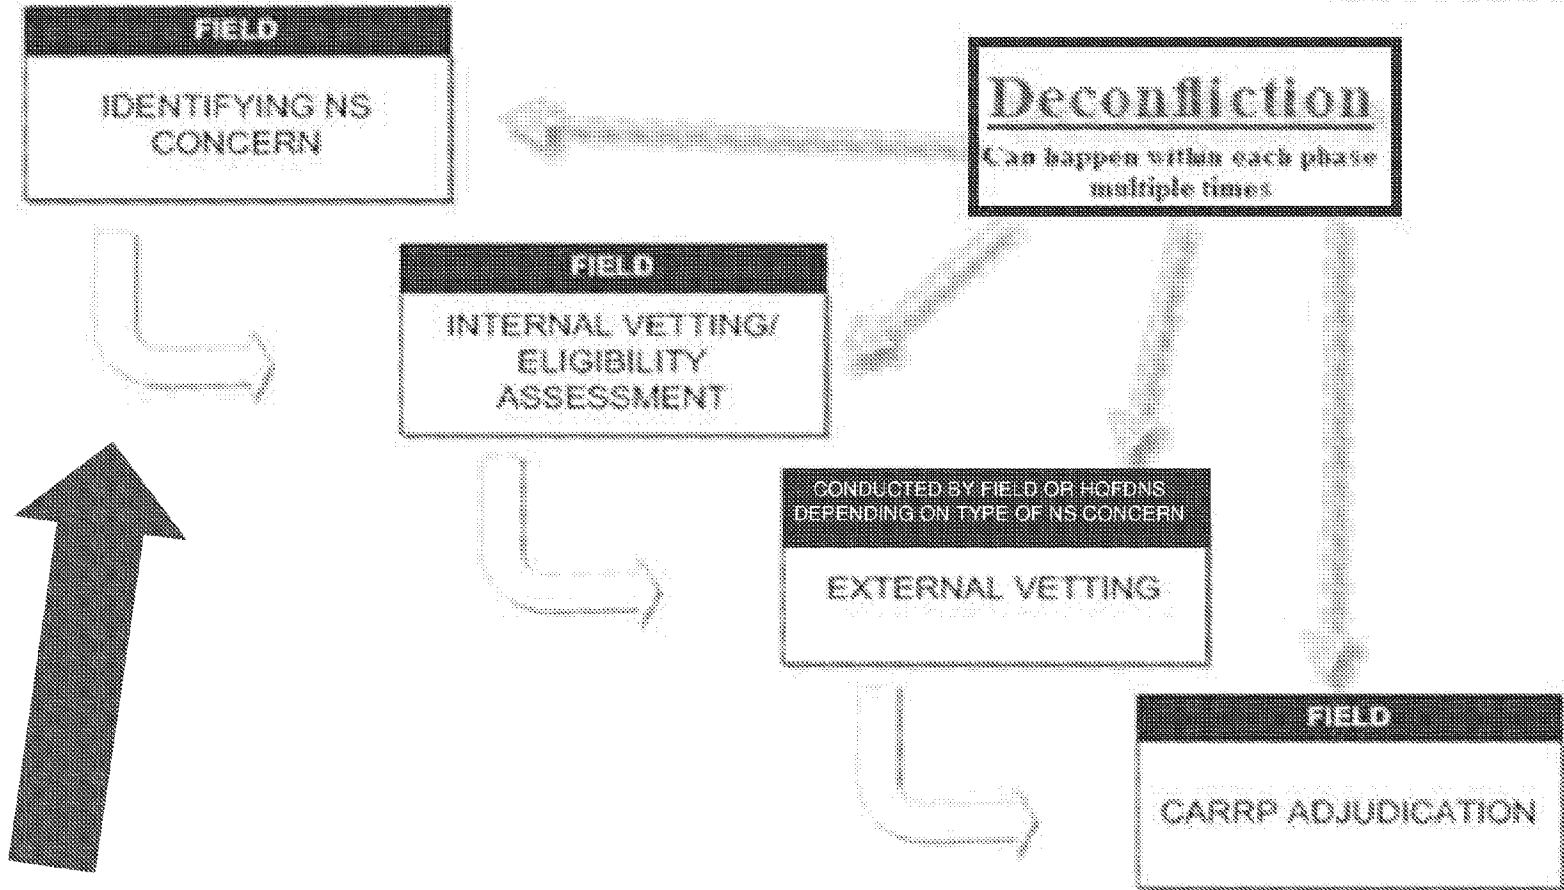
FIELD

IDENTIFYING NS CONCERN

Deconfliction

Can happen within each phase multiple times

FIELD

INTERNAL VETTING/ ELIGIBILITY ASSESSMENT

CONDUCTED BY FIELD OR HQFDNS DEPENDING ON TYPE OF NS CONCERN

EXTERNAL VETTING

FIELD

CARRP ADJUDICATION